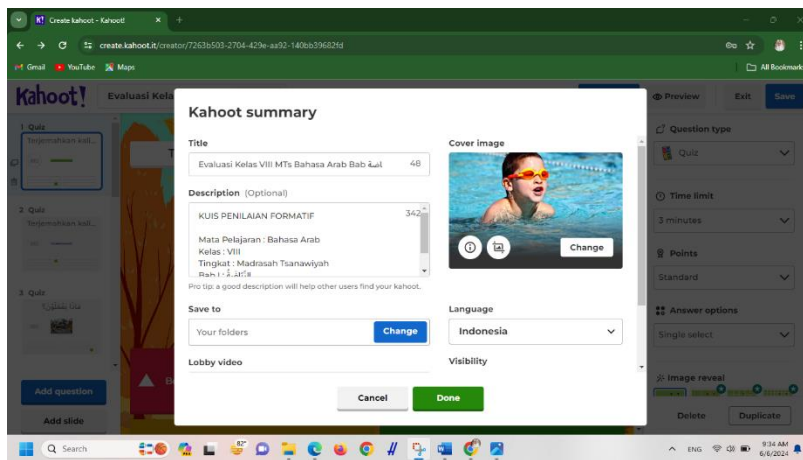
Create kahoot - Kahoot!
create.kahoot.it/creator/7263b503-2704-429e-aa92-140bb39682fd
Gmail YouTube Maps
All Bookmarks
Kahoot! Evaluasi Kelas
Preview Exit Save
1 Quiz
Terjemahkan kali...
2 Quiz
Terjemahkan kali...
3 Quiz
Add question
Add slide
Kahoot summary
Title
Evaluasi Kelas VIII MTs Bahasa Arab Bab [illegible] 48
Description (Optional)
KUIS PENILAIAN FORMATIF 342
Mata Pelajaran : Bahasa Arab
Kelas : VIII
Tingkat : Madrasah Tsanawiyah
Bab I : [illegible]
Pro tip: a good description will help other users find your kahoot.
Save to
Your folders Change
Lobby video
Cover image
Change
Language
Indonesia
Visibility
Cancel Done
Question type
Quiz
Time limit
3 minutes
Points
Standard
Answer options
Single select
Image reveal
Delete Duplicate
Search
ENG 9:34 AM 6/6/2024